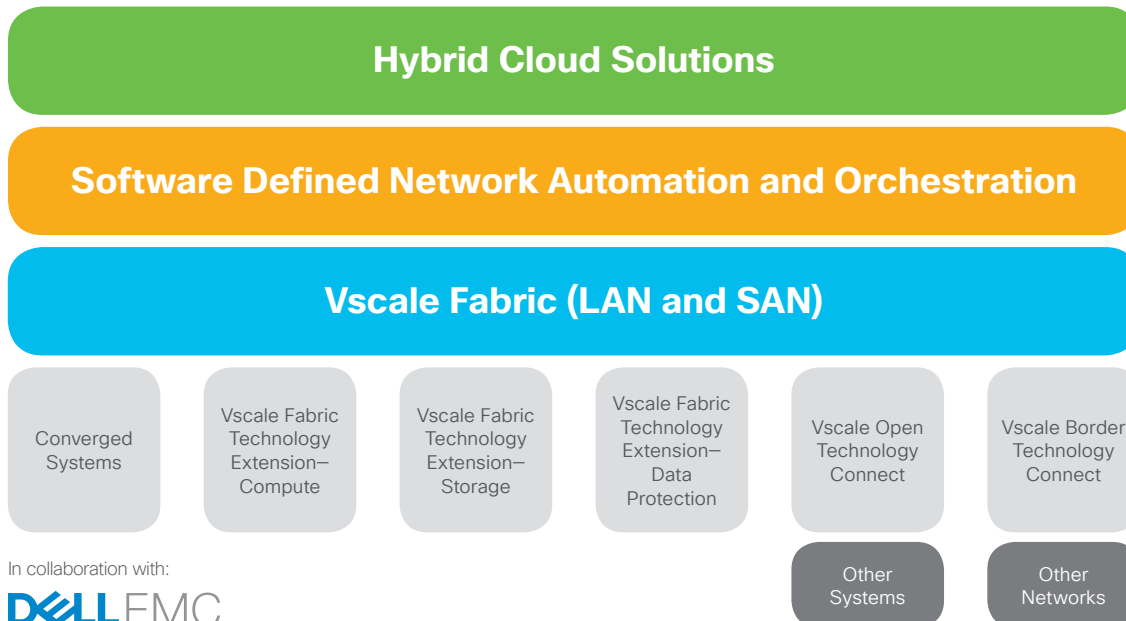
Hybrid Cloud Solutions

Software Defined Network Automation and Orchestration

Vscale Fabric (LAN and SAN)

Converged Systems

Vscale Fabric Technology Extension–Compute

Vscale Fabric Technology Extension–Storage

Vscale Fabric Technology Extension–Data Protection

Vscale Open Technology Connect

Vscale Border Technology Connect

In collaboration with:

DELL EMC

Other Systems

Other Networks